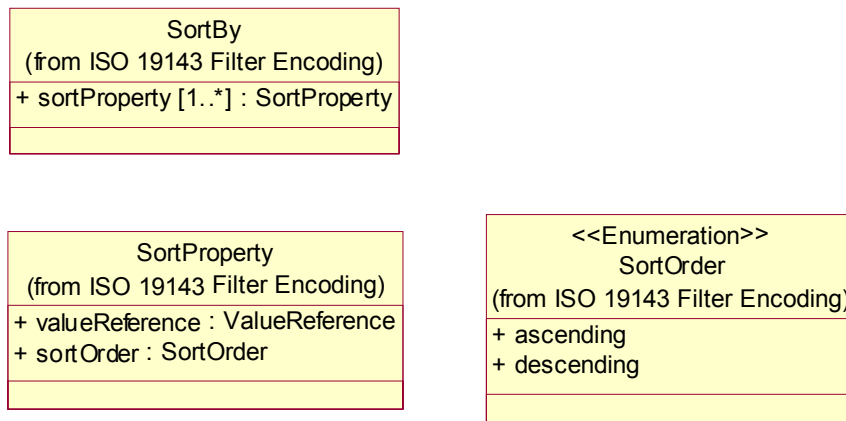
SortBy
(from ISO 19143 Filter Encoding)

+ sortProperty [1..*] : SortProperty

SortProperty
(from ISO 19143 Filter Encoding)

+ valueReference : ValueReference
+ sortOrder : SortOrder

<<Enumeration>>
SortOrder
(from ISO 19143 Filter Encoding)

+ ascending
+ descending